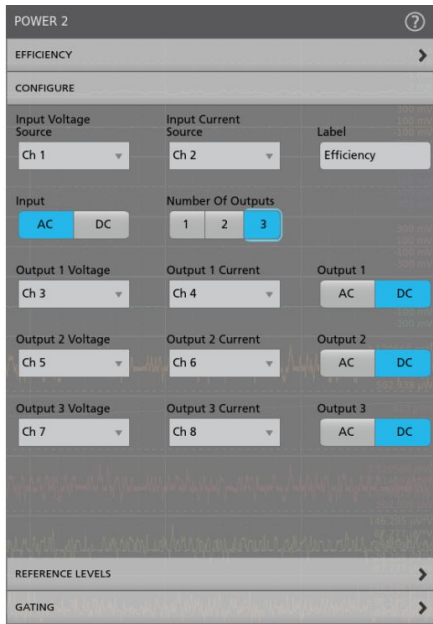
POWER 2

EFFICIENCY

CONFIGURE

Input Voltage Source
Ch 1

Input Current Source
Ch 2

Label
Efficiency

Input
AC DC

Number Of Outputs
1 2 3

Output 1 Voltage
Ch 3

Output 1 Current
Ch 4

Output 1
AC DC

Output 2 Voltage
Ch 5

Output 2 Current
Ch 6

Output 2
AC DC

Output 3 Voltage
Ch 7

Output 3 Current
Ch 8

Output 3
AC DC

REFERENCE LEVELS

GATING